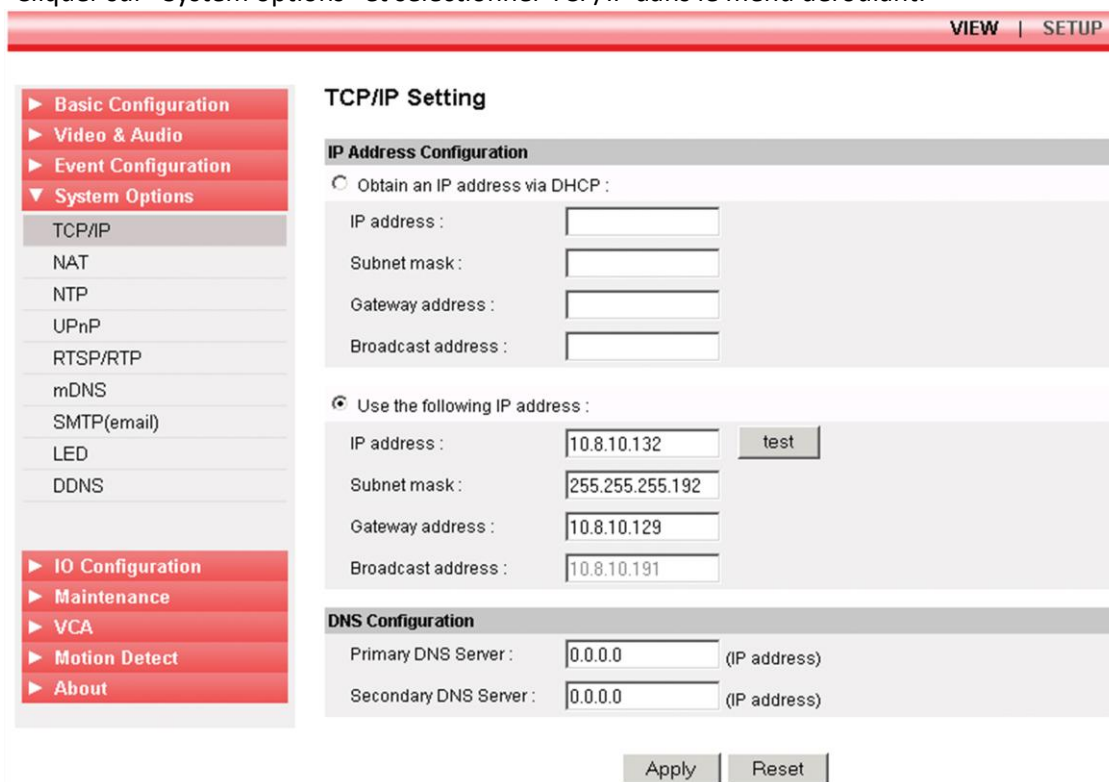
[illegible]

VIEW | SETUP

► Basic Configuration
► Video & Audio
► Event Configuration
▼ System Options
TCP/IP
NAT
NTP
UPnP
RTSP/RTP
mDNS
SMTP(email)
LED
DDNS

► IO Configuration
► Maintenance
► VCA
► Motion Detect
► About

TCP/IP Setting

IP Address Configuration

Obtain an IP address via DHCP :

IP address :

Subnet mask :

Gateway address :

Broadcast address :

Use the following IP address :

IP address : 10.8.10.132 test

Subnet mask : 255.255.255.192

Gateway address : 10.8.10.129

Broadcast address : 10.8.10.191

DNS Configuration

Primary DNS Server : 0.0.0.0 (IP address)

Secondary DNS Server : 0.0.0.0 (IP address)

Apply Reset